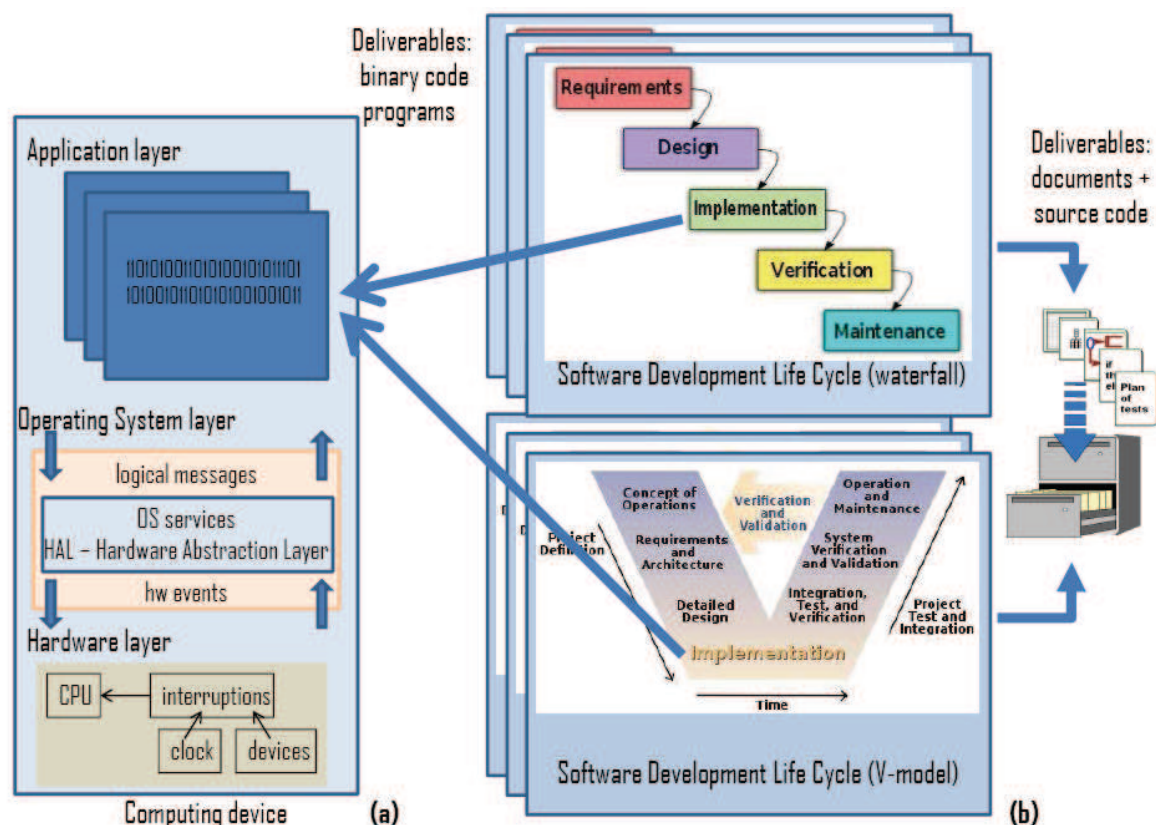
Deliverables: binary code programs

Application layer

1101010011010100101011101
1010010110101010100100111

Operating System layer

logical messages

OS services
HAL – Hardware Abstraction Layer

hw events

Hardware layer

CPU

interruptions

clock

devices

Computing device

(a)

Requirements

Design

Implementation

Verification

Maintenance

Software Development Life Cycle (waterfall)

Deliverables: documents + source code

Plan of tests

Concept of Operations

Verification and Validation

Operation and Maintenance

Project Definition

Requirements and Architecture

System Verification and Validation

Detailed Design

Integration, Test, and Verification

Project Test and Integration

Implementation

Time

Software Development Life Cycle (V-model)

(b)